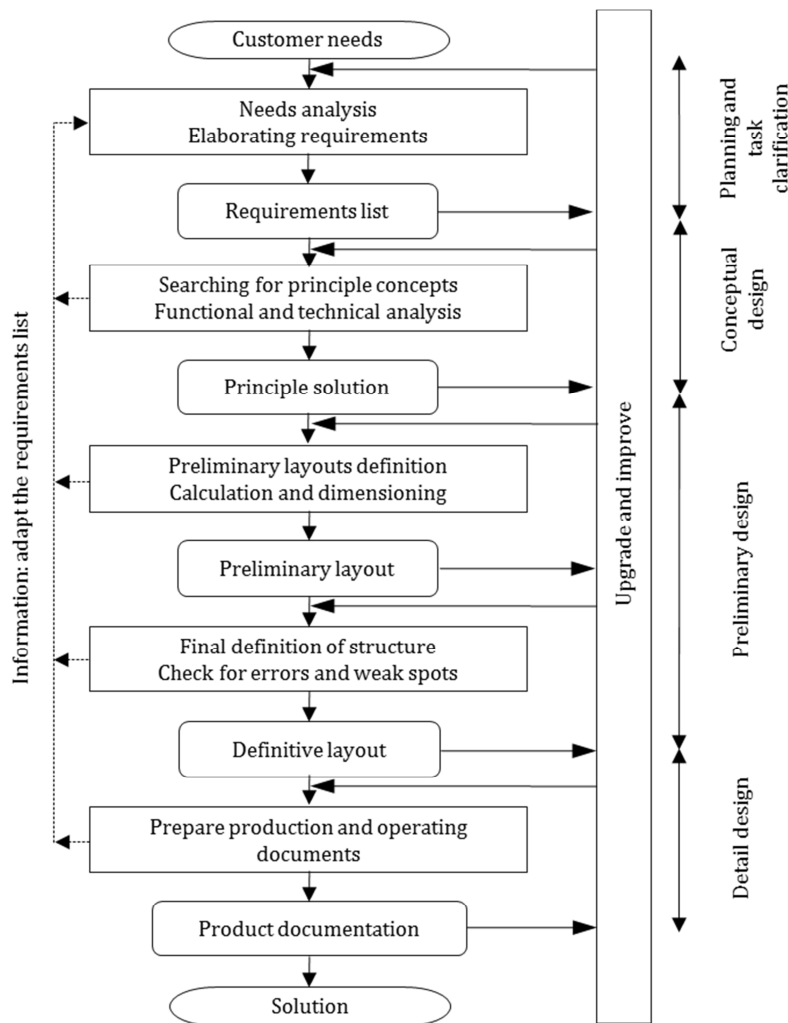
Information: adapt the requirements list

Customer needs

Needs analysis
Elaborating requirements

Requirements list

Searching for principle concepts
Functional and technical analysis

Principle solution

Preliminary layouts definition
Calculation and dimensioning

Preliminary layout

Final definition of structure
Check for errors and weak spots

Definitive layout

Prepare production and operating documents

Product documentation

Solution

Upgrade and improve

Planning and task clarification

Conceptual design

Preliminary design

Detail design